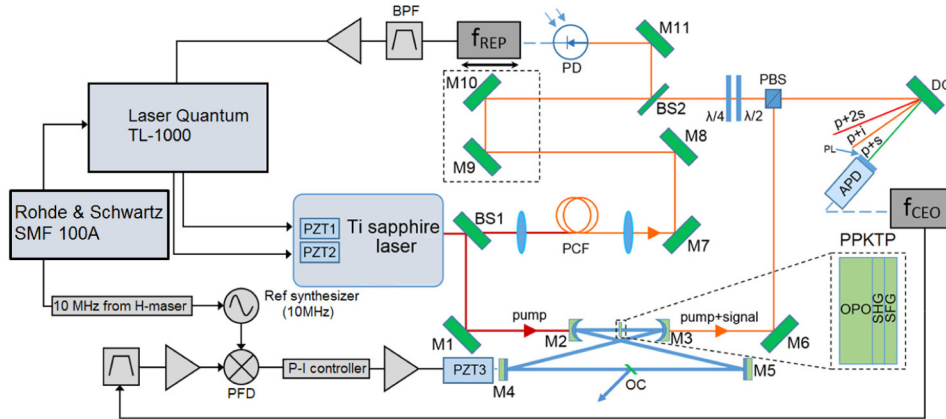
BPF
$f_{REP}$
PD
M11
Laser Quantum
TL-1000
M10
BS2
$\lambda/4$
$\lambda/2$
PBS
DC
p+2s
p+i
PL
p+s
M9
M8
APD
Rohde & Schwartz
SMF 100A
PZT1
PZT2
Ti sapphire
laser
BS1
PCF
M7
$f_{CEO}$
PPKTP
10 MHz from H-maser
Ref synthesizer
(10MHz)
OPO
SHG
SFG
pump
pump+signal
M1
M2
M3
M6
PFD
P-I controller
PZT3
M4
OC
M5